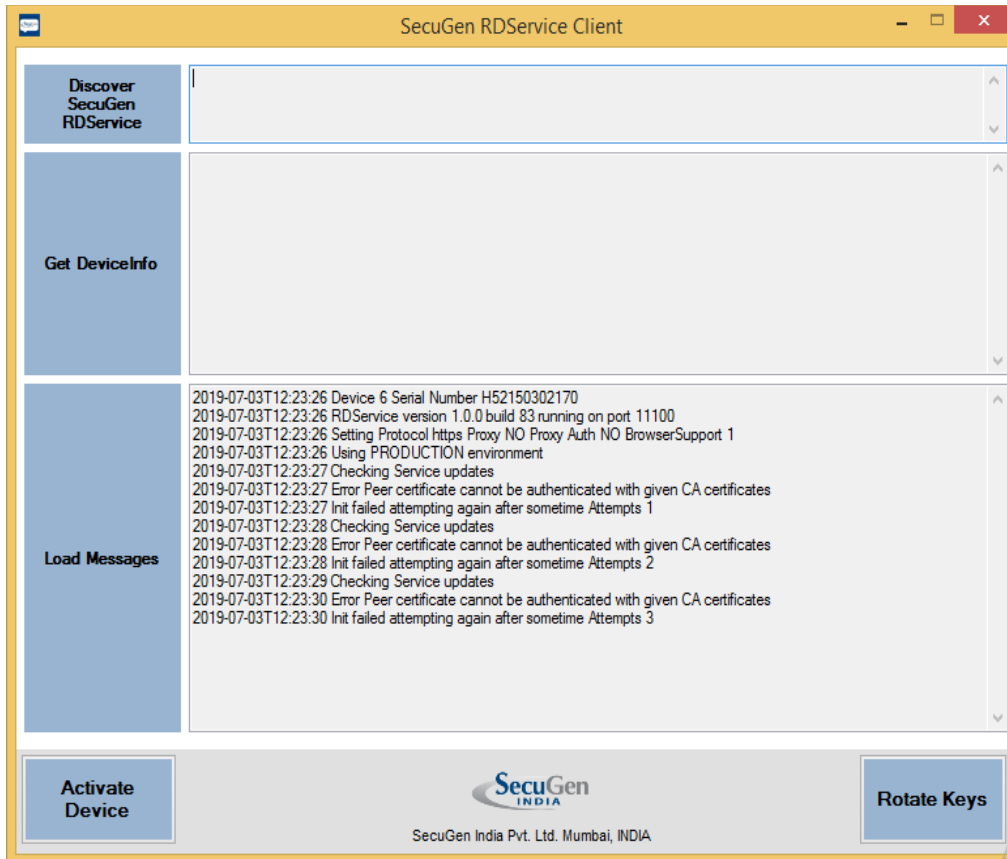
SecuGen RDService Client

Discover SecuGen RDService

Get DeviceInfo

Load Messages

2019-07-03T12:23:26 Device 6 Serial Number H52150302170
2019-07-03T12:23:26 RDService version 1.0.0 build 83 running on port 11100
2019-07-03T12:23:26 Setting Protocol https Proxy NO Proxy Auth NO BrowserSupport 1
2019-07-03T12:23:26 Using PRODUCTION environment
2019-07-03T12:23:27 Checking Service updates
2019-07-03T12:23:27 Error Peer certificate cannot be authenticated with given CA certificates
2019-07-03T12:23:27 Init failed attempting again after sometime Attempts 1
2019-07-03T12:23:28 Checking Service updates
2019-07-03T12:23:28 Error Peer certificate cannot be authenticated with given CA certificates
2019-07-03T12:23:28 Init failed attempting again after sometime Attempts 2
2019-07-03T12:23:29 Checking Service updates
2019-07-03T12:23:30 Error Peer certificate cannot be authenticated with given CA certificates
2019-07-03T12:23:30 Init failed attempting again after sometime Attempts 3

Activate Device

SecuGen INDIA

SecuGen India Pvt. Ltd. Mumbai, INDIA

Rotate Keys